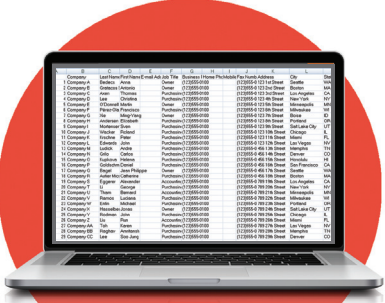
| | Company | Last Name | First Name | E-mail Address | Job Title | Business Phone | Home Phone | Mobile Phone | Fax Number | Address | City | State |
|---|---|---|---|---|---|---|---|---|---|---|---|---|
| 1 | Company A | Bedecs | Anna | | Owner | (123)555-0100 | | | (123)555-0101 | 123 1st Street | Seattle | WA |
| 2 | Company B | Gratacos | Antonio | | Owner | (123)555-0100 | | | (123)555-0101 | 123 2nd Street | Boston | MA |
| 3 | Company C | Axen | Thomas | | Purchasing | (123)555-0100 | | | (123)555-0101 | 123 3rd Street | Los Angeles | CA |
| 4 | Company D | Lee | Christina | | Purchasing | (123)555-0100 | | | (123)555-0101 | 123 4th Street | New York | NY |
| 5 | Company E | O'Donnell | Martin | | Owner | (123)555-0100 | | | (123)555-0101 | 123 5th Street | Minneapolis | MN |
| 6 | Company F | Pérez-Olaeta | Francisco | | Purchasing | (123)555-0100 | | | (123)555-0101 | 123 6th Street | Milwaukee | WI |
| 7 | Company G | Xie | Ming-Yang | | Owner | (123)555-0100 | | | (123)555-0101 | 123 7th Street | Boise | ID |
| 8 | Company H | Andersen | Elizabeth | | Purchasing | (123)555-0100 | | | (123)555-0101 | 123 8th Street | Portland | OR |
| 9 | Company I | Mortensen | Sven | | Purchasing | (123)555-0100 | | | (123)555-0101 | 123 9th Street | Salt Lake City | UT |
| 10 | Company J | Wacker | Roland | | Purchasing | (123)555-0100 | | | (123)555-0101 | 123 10th Street | Chicago | IL |
| 11 | Company K | Krschne | Peter | | Purchasing | (123)555-0100 | | | (123)555-0101 | 123 11th Street | Miami | FL |
| 12 | Company L | Edwards | John | | Purchasing | (123)555-0100 | | | (123)555-0101 | 123 12th Street | Las Vegas | NV |
| 13 | Company M | Ludick | Andre | | Purchasing | (123)555-0100 | | | (123)555-0101 | 456 13th Street | Memphis | TN |
| 14 | Company N | Grilo | Carlos | | Purchasing | (123)555-0100 | | | (123)555-0101 | 456 14th Street | Denver | CO |
| 15 | Company O | Kupkova | Helena | | Purchasing | (123)555-0100 | | | (123)555-0101 | 456 15th Street | Honolulu | HI |
| 16 | Company P | Goldschmidt | Daniel | | Purchasing | (123)555-0100 | | | (123)555-0101 | 456 16th Street | San Francisco | CA |
| 17 | Company Q | Bagel | Jean Philippe | | Owner | (123)555-0100 | | | (123)555-0101 | 456 17th Street | Seattle | WA |
| 18 | Company R | Autier Miconi | Catherine | | Purchasing | (123)555-0100 | | | (123)555-0101 | 456 18th Street | Boston | MA |
| 19 | Company S | Eggerer | Alexander | | Accounting | (123)555-0100 | | | (123)555-0101 | 789 19th Street | Los Angeles | CA |
| 20 | Company T | Li | George | | Purchasing | (123)555-0100 | | | (123)555-0101 | 789 20th Street | New York | NY |
| 21 | Company U | Tham | Bernard | | Accounting | (123)555-0100 | | | (123)555-0101 | 789 21th Street | Minneapolis | MN |
| 22 | Company V | Ramos | Luciana | | Purchasing | (123)555-0100 | | | (123)555-0101 | 789 22th Street | Milwaukee | WI |
| 23 | Company W | Entin | Michael | | Purchasing | (123)555-0100 | | | (123)555-0101 | 789 23th Street | Portland | OR |
| 24 | Company X | Hasselberg | Jonas | | Owner | (123)555-0100 | | | (123)555-0101 | 789 24th Street | Salt Lake City | UT |
| 25 | Company Y | Rodman | John | | Purchasing | (123)555-0100 | | | (123)555-0101 | 789 25th Street | Chicago | IL |
| 26 | Company Z | Liu | Run | | Accounting | (123)555-0100 | | | (123)555-0101 | 789 26th Street | Miami | FL |
| 27 | Company AA | Toh | Karen | | Purchasing | (123)555-0100 | | | (123)555-0101 | 789 27th Street | Las Vegas | NV |
| 28 | Company BB | Raghav | Amritansh | | Purchasing | (123)555-0100 | | | (123)555-0101 | 789 28th Street | Memphis | TN |
| 29 | Company CC | Lee | Soo Jung | | Purchasing | (123)555-0100 | | | (123)555-0101 | 789 29th Street | Denver | CO |